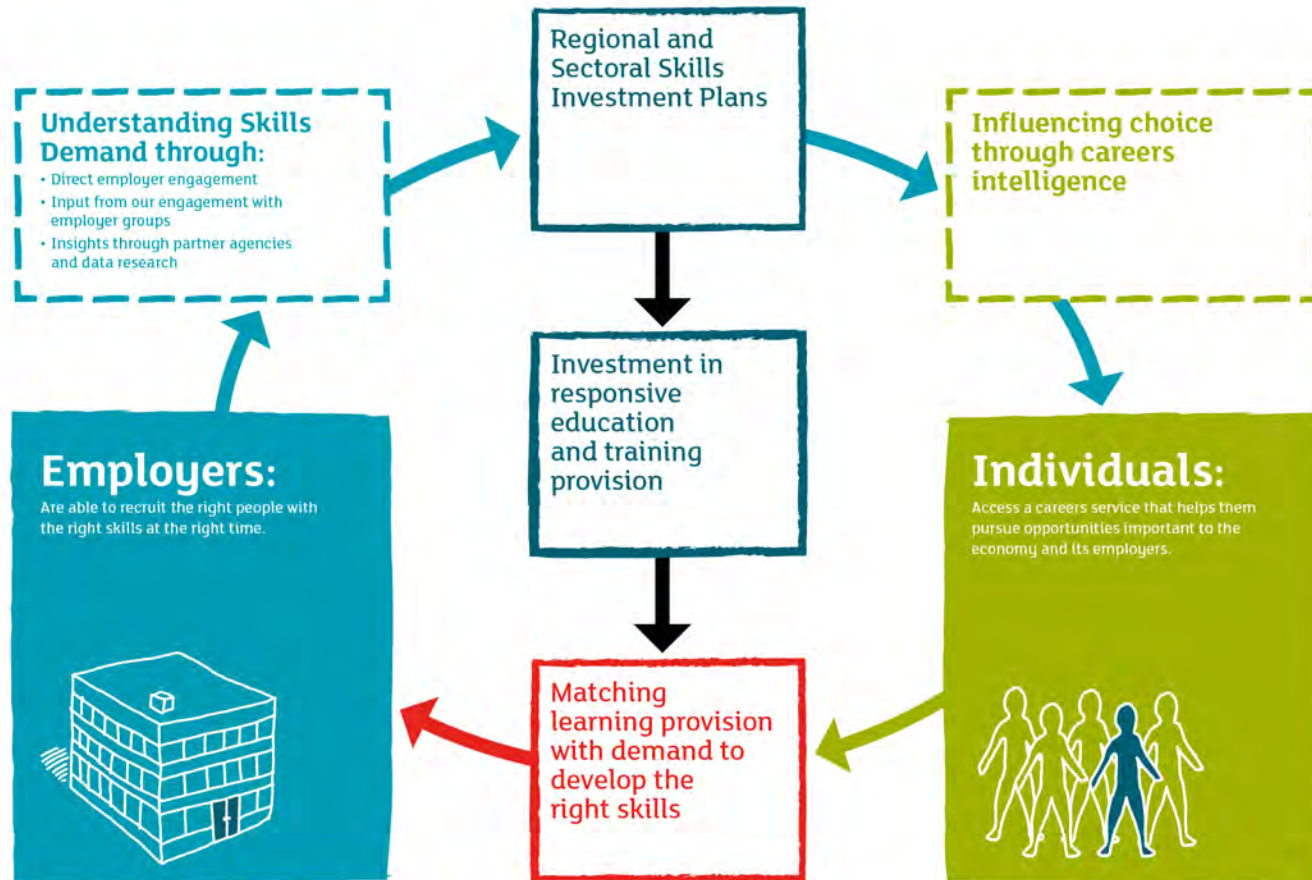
Understanding Skills Demand through:

• Direct employer engagement
• Input from our engagement with employer groups
• Insights through partner agencies and data research

Regional and Sectoral Skills Investment Plans

Influencing choice through careers intelligence

Investment in responsive education and training provision

Employers:
Are able to recruit the right people with the right skills at the right time.

Individuals:
Access a careers service that helps them pursue opportunities important to the economy and its employers.

Matching learning provision with demand to develop the right skills